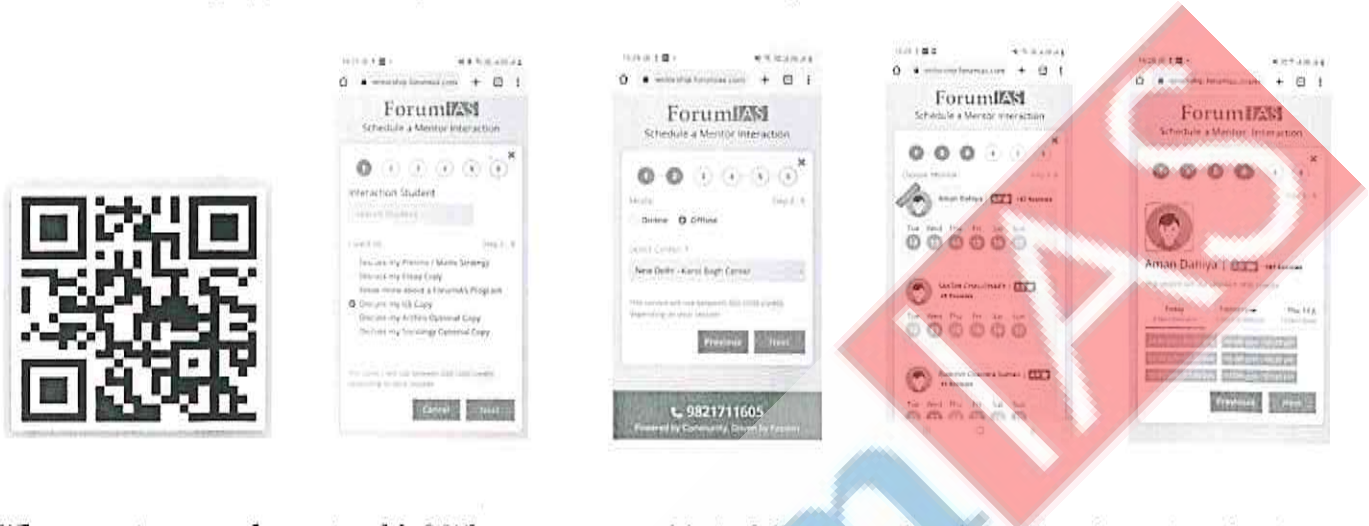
ForumIAS
Schedule a Mentor Interaction

Interaction Student

Discuss my Prelims / Mains Strategy
Discuss my Essay Copy
Know more about a ForumIAS Program
Discuss my GS Copy
Discuss my Anthro Optional Copy
Discuss my Sociology Optional Copy

Cancel
Next

ForumIAS
Schedule a Mentor Interaction

Mode
Online
Offline

New Delhi - Karol Bagh Center

Previous
Next

9821711605
Powered by Community. Driven by Passion

ForumIAS
Schedule a Mentor Interaction

Aman Dahiya
Tue Wed Thu Fri Sat Sun

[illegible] Chaudhary
Tue Wed Thu Fri Sat Sun

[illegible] Chandra Suman
Tue Wed Thu Fri Sat Sun

ForumIAS
Schedule a Mentor Interaction

Aman Dahiya

Today
Previous
Next